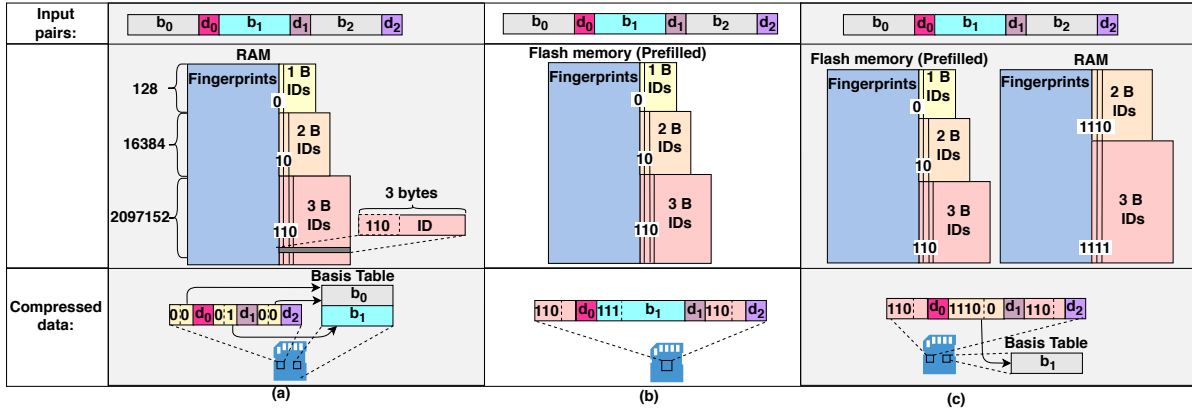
Input pairs:

$b_0$ $d_0$ $b_1$ $d_1$ $b_2$ $d_2$

RAM

128

16384

2097152

Fingerprints

0 1 B IDs

10 2 B IDs

110 3 B IDs

3 bytes

110 ID

Compressed data:

Basis Table

$b_0$

$b_1$

0 0 $d_0$ 0 1 $d_1$ 0 0 $d_2$

(a)

$b_0$ $d_0$ $b_1$ $d_1$ $b_2$ $d_2$

Flash memory (Prefilled)

Fingerprints

0 1 B IDs

10 2 B IDs

110 3 B IDs

110 $d_0$ 111 $b_1$ $d_1$ 110 $d_2$

(b)

$b_0$ $d_0$ $b_1$ $d_1$ $b_2$ $d_2$

Flash memory (Prefilled)

Fingerprints

0 1 B IDs

10 2 B IDs

110 3 B IDs

RAM

Fingerprints

1110 2 B IDs

1111 3 B IDs

110 $d_0$ 1110 0 $d_1$ 110 $d_2$

Basis Table

$b_1$

(c)